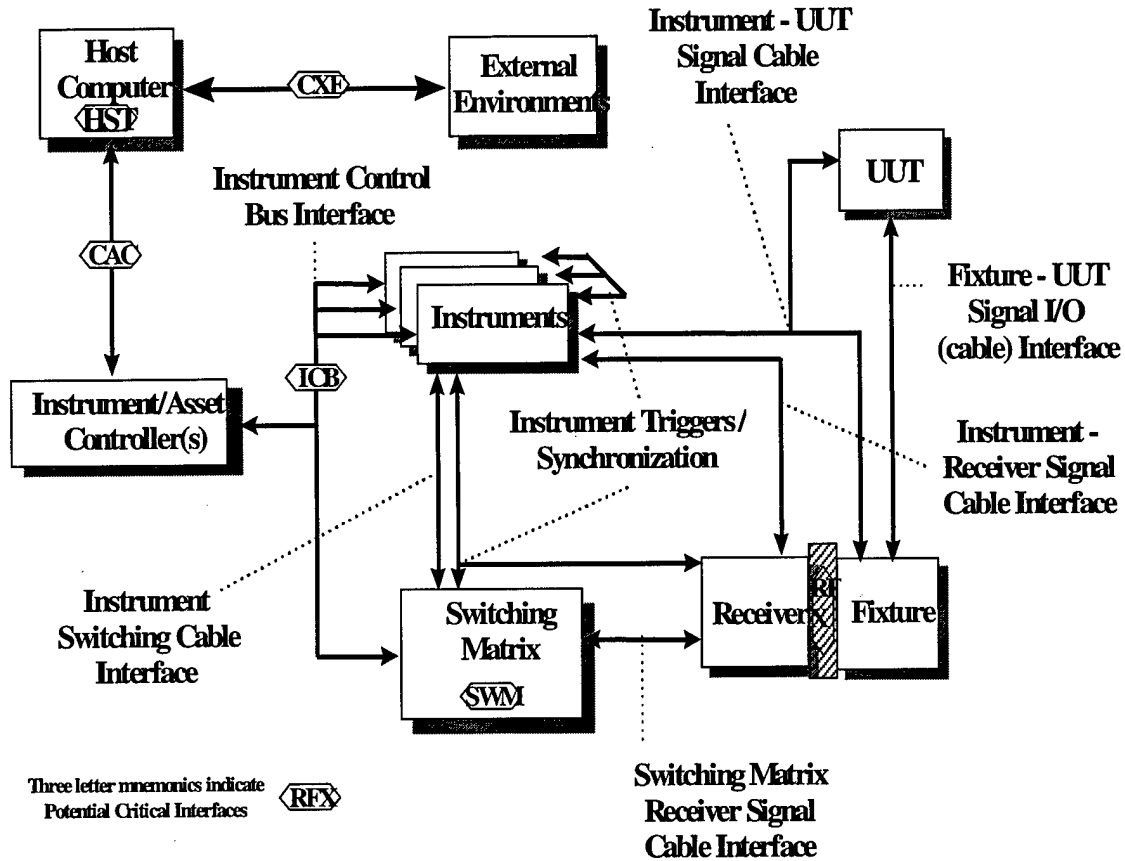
Host Computer
HST

CXE

External Environments

Instrument - UUT Signal Cable Interface

UUT

Instrument Control Bus Interface

CAC

Instruments

Fixture - UUT Signal I/O (cable) Interface

ICB

Instrument/Asset Controller(s)

Instrument Triggers / Synchronization

Instrument - Receiver Signal Cable Interface

Instrument Switching Cable Interface

Switching Matrix
SWM

Receiver

RFX

Fixture

Three letter mnemonics indicate Potential Critical Interfaces
RFX

Switching Matrix Receiver Signal Cable Interface